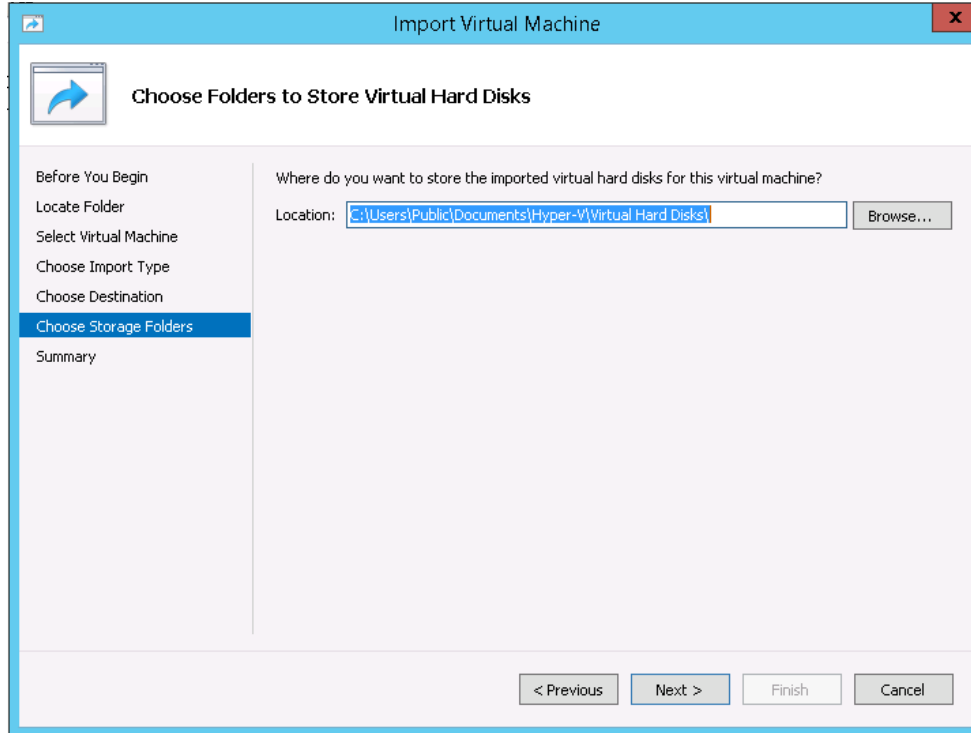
Import Virtual Machine

x

Choose Folders to Store Virtual Hard Disks

Before You Begin
Locate Folder
Select Virtual Machine
Choose Import Type
Choose Destination
Choose Storage Folders
Summary

Where do you want to store the imported virtual hard disks for this virtual machine?

Location: C:\Users\Public\Documents\Hyper-V\Virtual Hard Disks\ Browse...

< Previous Next > Finish Cancel